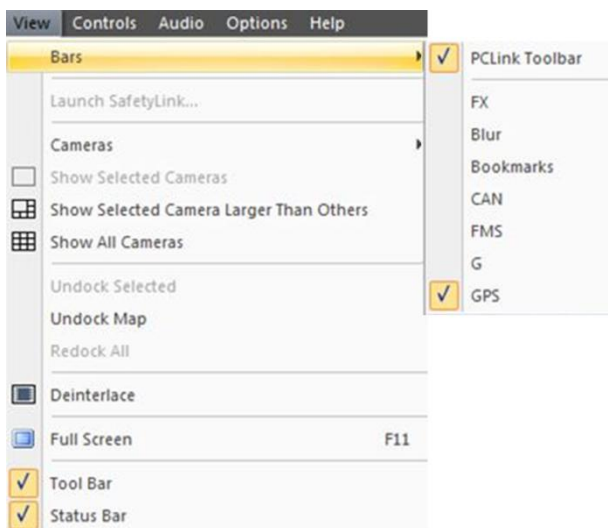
View Controls Audio Options Help

Bars
Launch SafetyLink...
Cameras
Show Selected Cameras
Show Selected Camera Larger Than Others
Show All Cameras
Undock Selected
Undock Map
Redock All
Deinterlace
Full Screen F11
✓ Tool Bar
✓ Status Bar

✓ PCLink Toolbar
FX
Blur
Bookmarks
CAN
FMS
G
✓ GPS